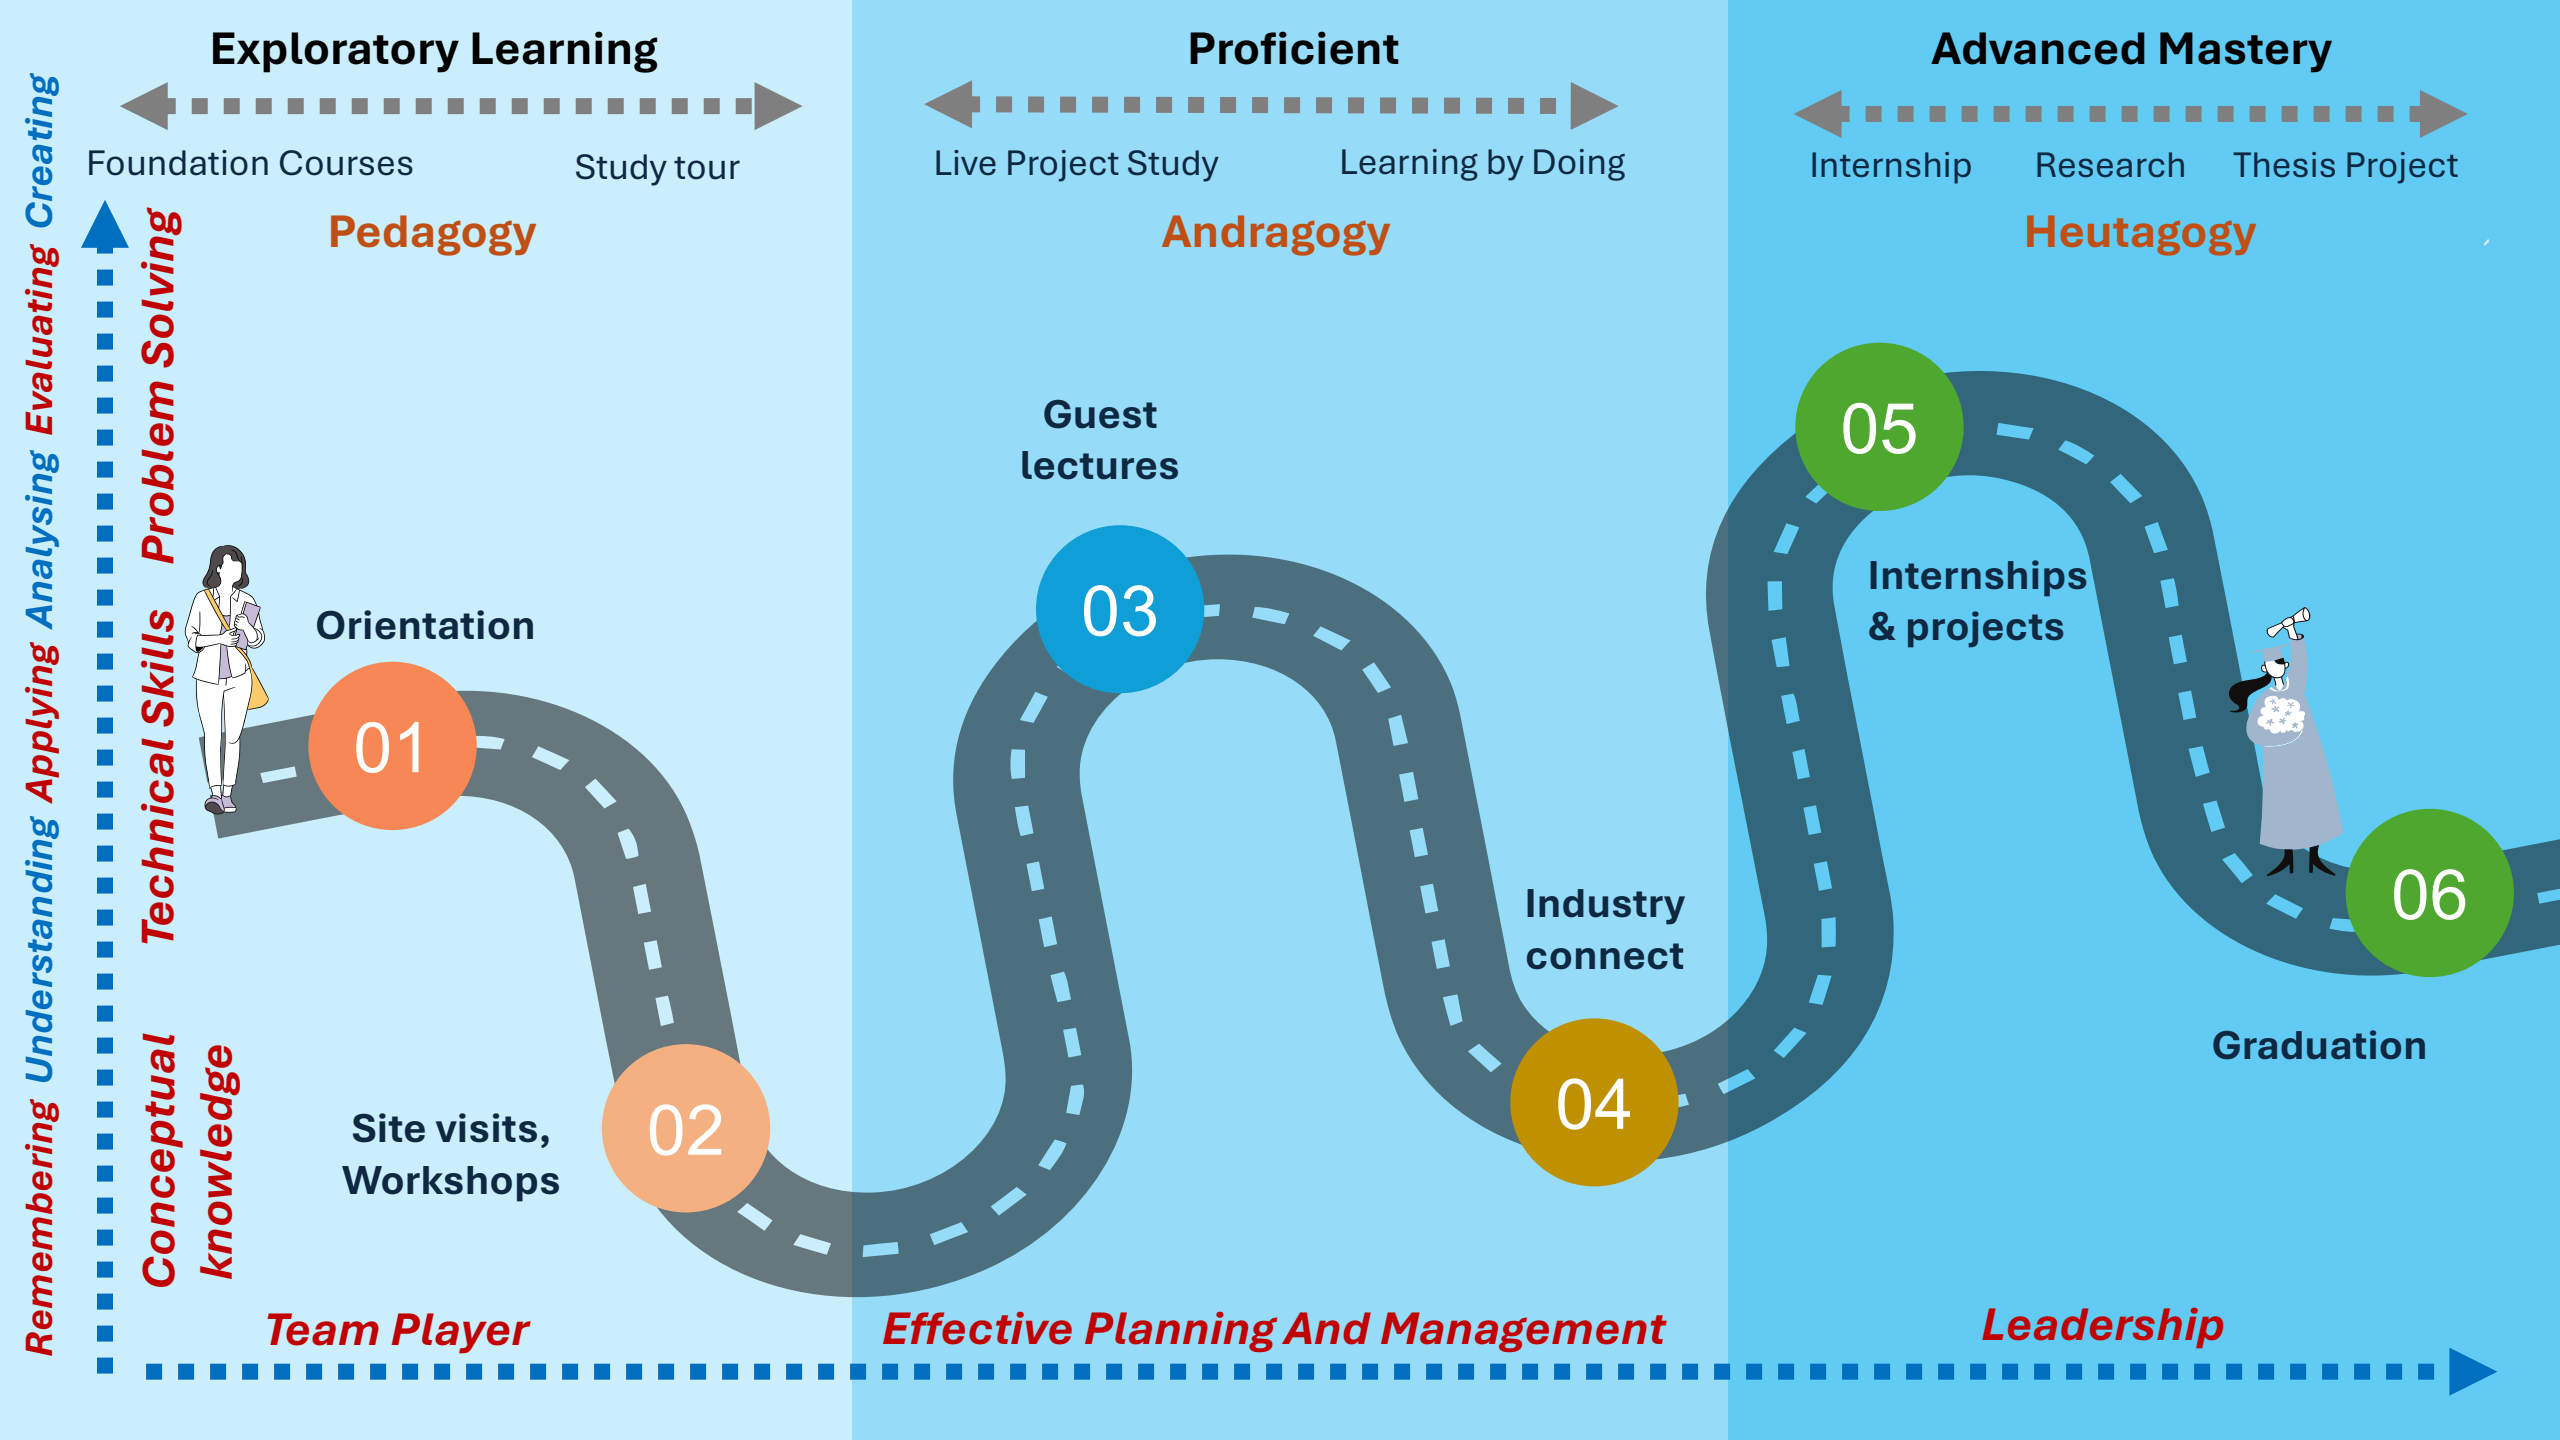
Exploratory Learning

Foundation Courses

Study tour

Pedagogy

Proficient

Live Project Study

Learning by Doing

Andragogy

Advanced Mastery

Internship

Research

Thesis Project

Heutagogy

Remembering Understanding Applying Analysing Evaluating Creating

Conceptual knowledge

Technical Skills

Problem Solving

Orientation

01

Site visits, Workshops

02

Guest lectures

03

Industry connect

04

05

Internships & projects

06

Graduation

Team Player

Effective Planning And Management

Leadership